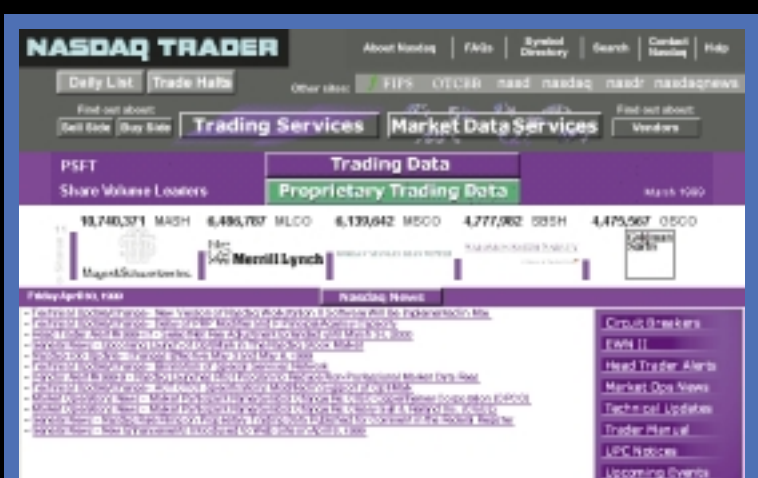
NASDAQ TRADER

About Nasdaq | FAQs | Symbol Directory | Search | Contact Nasdaq | Help

Daily List | Trade Halts

Other sites: FIPS OTCBB nasd nasdaq nasdr nasdaqnews

Find out about: Sell Side | Buy Side

Trading Services | Market Data Services

Find out about: Vendors

PSFT

Share Volume Leaders

Trading Data

Proprietary Trading Data

March 1999

10,740,371 MASH 6,486,787 MLCO 6,139,642 MSCO 4,777,982 SBSH 4,475,567 GSCO

Mayer&Schweitzer

Merrill Lynch

Goldman Sachs

Friday April 30, 1999

Nasdaq News

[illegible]

Circuit Breakers

EWN II

Head Trader Alerts

Market Ops News

Technical Updates

Trader Manual

UPC Notices

Upcoming Events